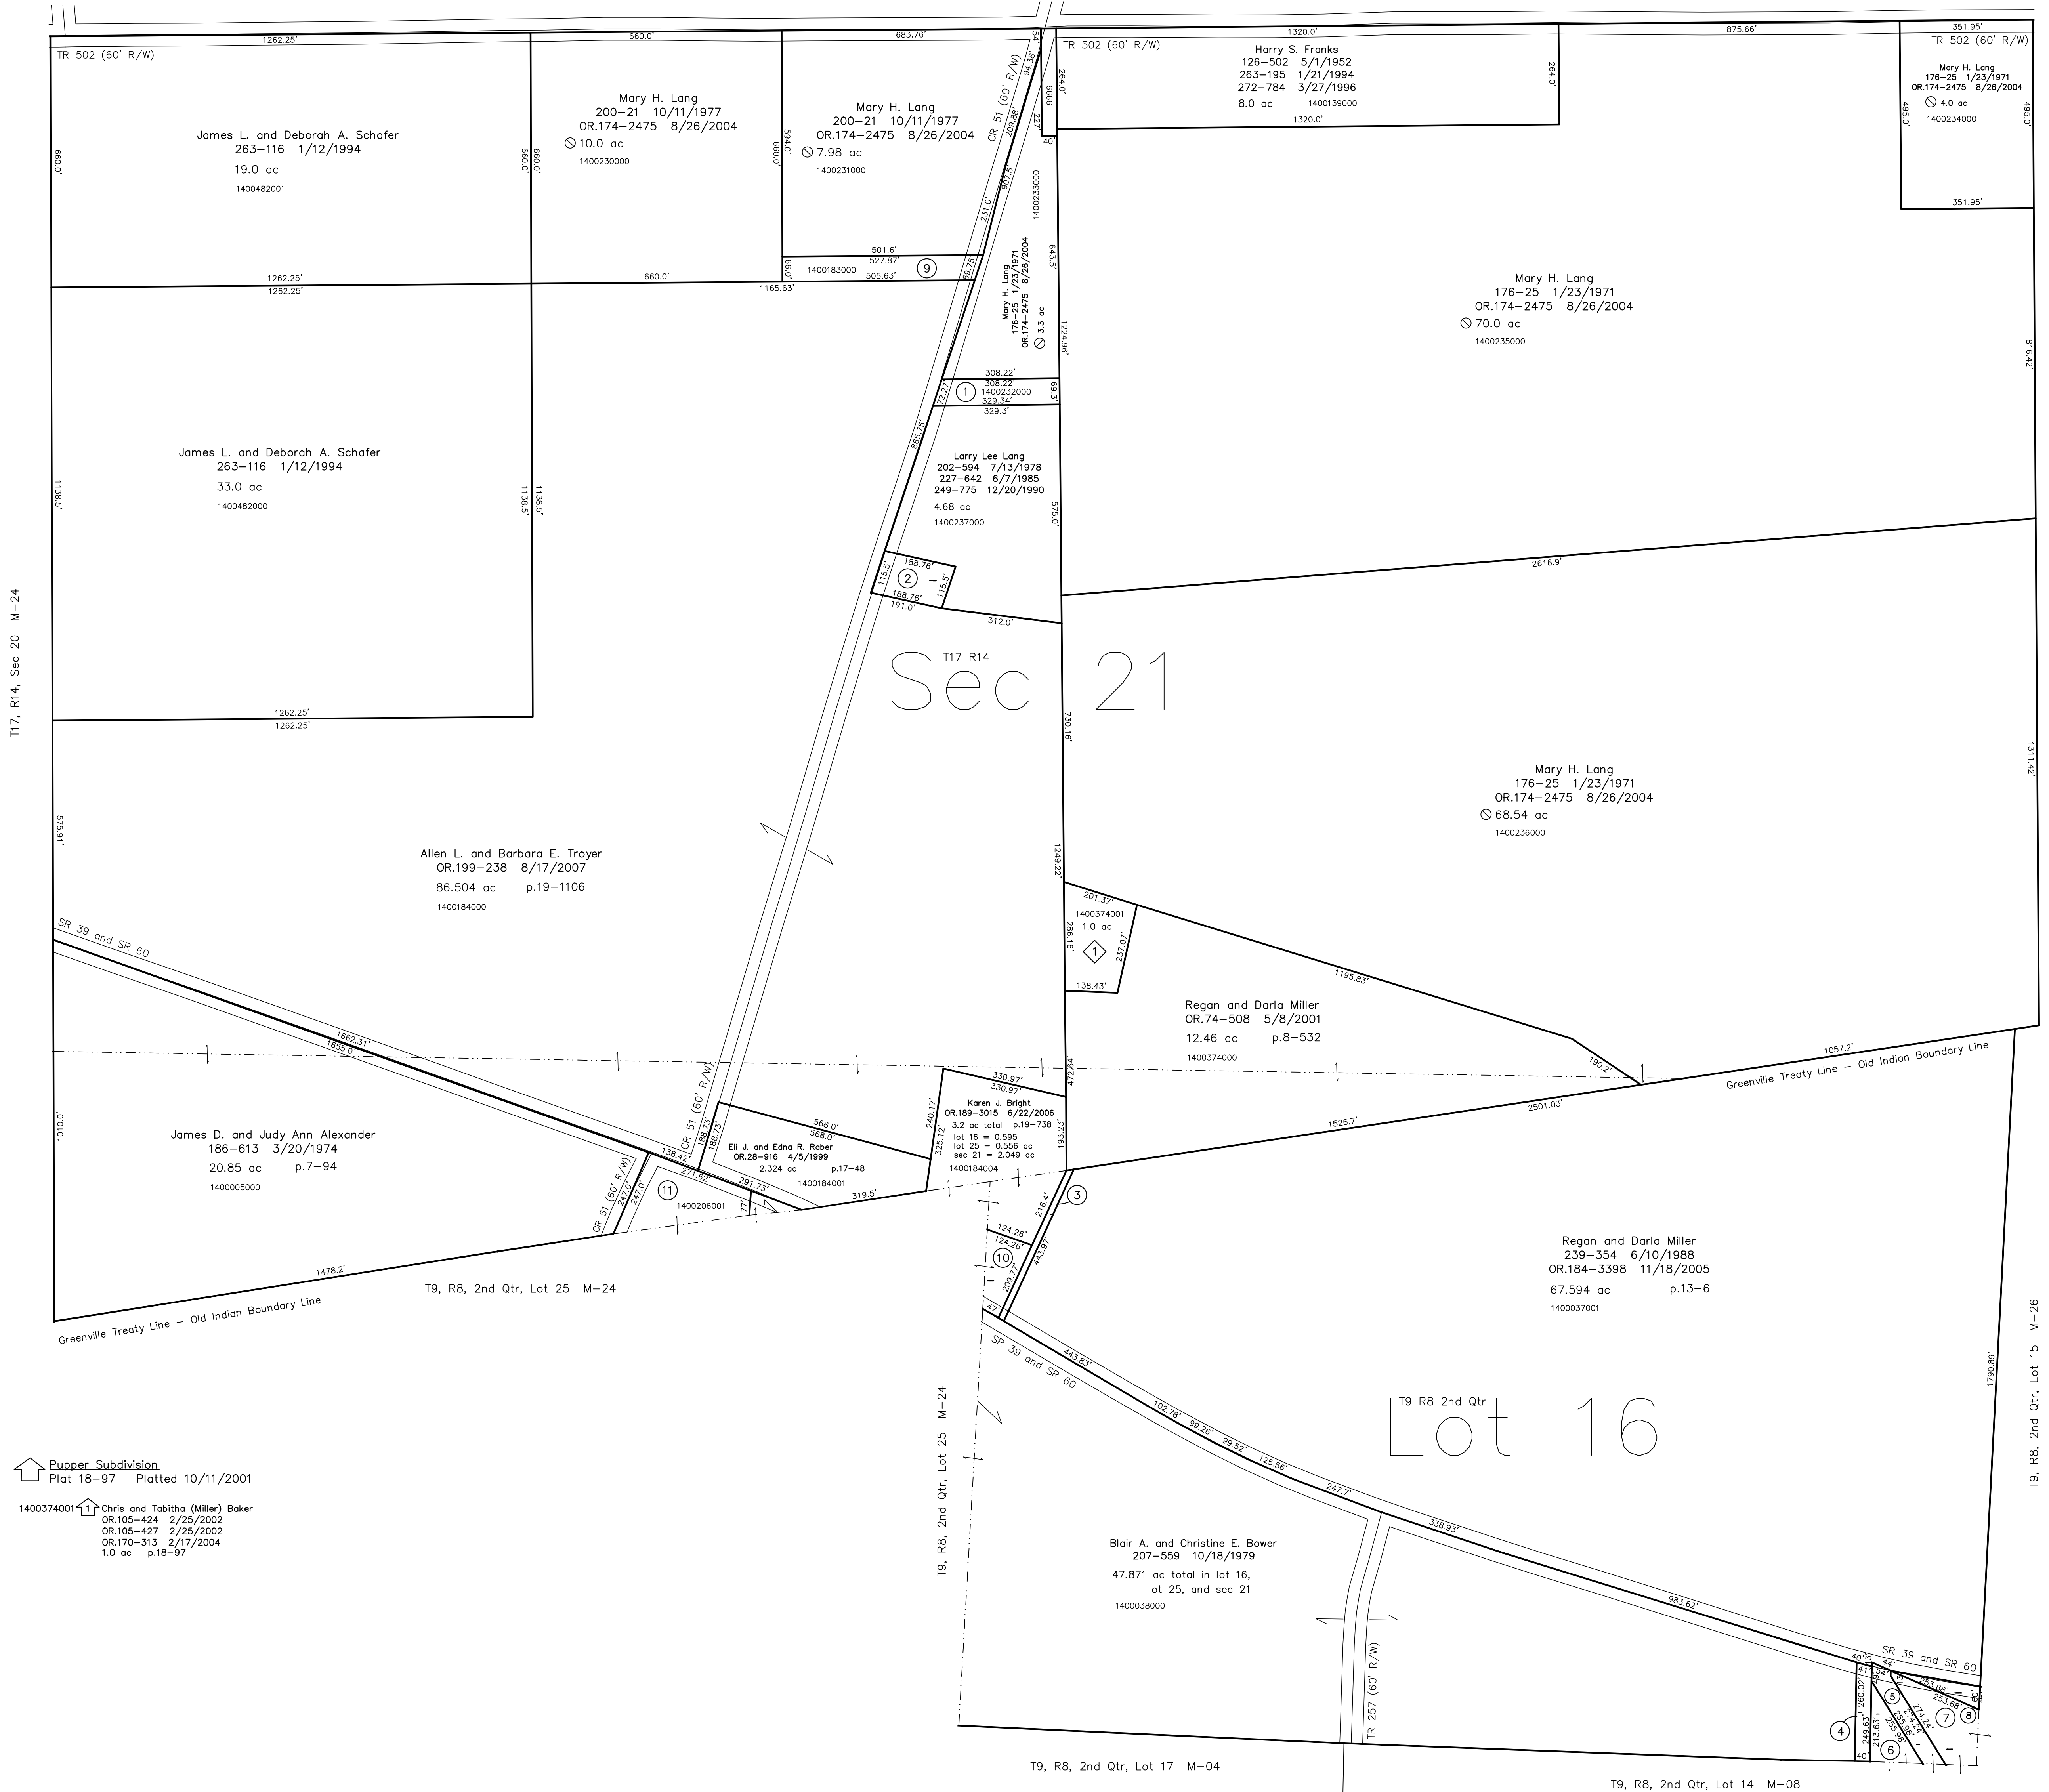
1262.25'
660.0'
683.76'
1320.0'
875.66'
351.95'
TR 502 (60' R/W)
TR 502 (60' R/W)
TR 502 (60' R/W)

Harry S. Franks
126–502 5/1/1952
263–195 1/21/1994
272–784 3/27/1996
8.0 ac 1400139000
1320.0'

Mary H. Lang
176–25 1/23/1971
OR.174–2475 8/26/2004
4.0 ac
1400234000
495.0'
495.0'
351.95'

James L. and Deborah A. Schafer
263–116 1/12/1994
19.0 ac
1400482001
660.0'
660.0'
660.0'

Mary H. Lang
200–21 10/11/1977
OR.174–2475 8/26/2004
10.0 ac
1400230000
594.0'
660.0'

Mary H. Lang
200–21 10/11/1977
OR.174–2475 8/26/2004
7.98 ac
1400231000

CR 51 (60' R/W)
94.38'
209.88'
264.0'
264.0'
40'
1400233000
903.75
231.0'
501.6'
527.87'
505.63'
1400183000
9
66.0'
69.75
643.5'
Mary H. Lang
176–25 1/23/1971
OR.174–2475 8/26/2004
3.3 ac
1262.25'
1262.25'
660.0'
1165.63'

Mary H. Lang
176–25 1/23/1971
OR.174–2475 8/26/2004
70.0 ac
1400235000
816.42'
1224.96'
308.22'
308.22'
1400232000
329.34'
329.3'
1
72.27'
69.3'

James L. and Deborah A. Schafer
263–116 1/12/1994
33.0 ac
1400482000
1138.5'
1138.5'
865.75'

Larry Lee Lang
202–594 7/13/1978
227–642 6/7/1985
249–775 12/20/1990
4.68 ac
1400237000
575.0'
2616.9'
188.76'
115.5'
2
115.5'
188.76'
191.0'
312.0'
T17 R14
Sec 21
1262.25'
1262.25'
730.16'
1311.42'
T17, R14, Sec 20 M–24

Mary H. Lang
176–25 1/23/1971
OR.174–2475 8/26/2004
68.54 ac
1400236000
575.91'
1249.22'

Allen L. and Barbara E. Troyer
OR.199–238 8/17/2007
86.504 ac p.19–1106
1400184000

201.37'
1400374001
1.0 ac
286.16'
1
237.07'
138.43'
1195.83'
SR 39 and SR 60

Regan and Darla Miller
OR.74–508 5/8/2001
12.46 ac p.8–532
1400374000
1662.31'
1655.0'
190.2'
1057.2'
Greenville Treaty Line – Old Indian Boundary Line
472.64'
330.97'
330.97'
2501.03'
1526.7'
1010.0'

Karen J. Bright
OR.189–3015 6/22/2006
3.2 ac total p.19–738
lot 16 = 0.595
lot 25 = 0.556 ac
sec 21 = 2.049 ac
1400184004
240.17'
325.12'
193.23'
568.0'
568.0'
CR 51 (60' R/W)
188.73'
188.73'
138.42'

James D. and Judy Ann Alexander
186–613 3/20/1974
20.85 ac p.7–94
1400005000

Eli J. and Edna R. Raber
OR.28–916 4/5/1999
2.324 ac p.17–48
1400184001
CR 51 (60' R/W)
247.0'
247.0'
271.62'
291.73'
11
1400206001
319.5'
3
216.4'
124.26'
124.26'
10
209.77'
443.97'
1478.2'
T9, R8, 2nd Qtr, Lot 25 M–24

Regan and Darla Miller
239–354 6/10/1988
OR.184–3398 11/18/2005
67.594 ac p.13–6
1400037001
Greenville Treaty Line – Old Indian Boundary Line
47'
SR 39 and SR 60
443.83'
1790.89'
T9, R8, 2nd Qtr, Lot 15 M–26
T9 R8 2nd Qtr
Lot 16
102.78'
99.26'
99.52'
125.56'
247.7'
T9, R8, 2nd Qtr, Lot 25 M–24

Pupper Subdivision
Plat 18–97 Platted 10/11/2001

1400374001 1 Chris and Tabitha (Miller) Baker
OR.105–424 2/25/2002
OR.105–427 2/25/2002
OR.170–313 2/17/2004
1.0 ac p.18–97

338.93'
Blair A. and Christine E. Bower
207–559 10/18/1979
47.871 ac total in lot 16, lot 25, and sec 21
1400038000
983.62'
TR 257 (60' R/W)
SR 39 and SR 60
40'
44'
41.84'
260.02'
249.63'
213.63'
253.68'
253.68'
274.24'
4
5
6
7
8
40'
T9, R8, 2nd Qtr, Lot 17 M–04
T9, R8, 2nd Qtr, Lot 14 M–08